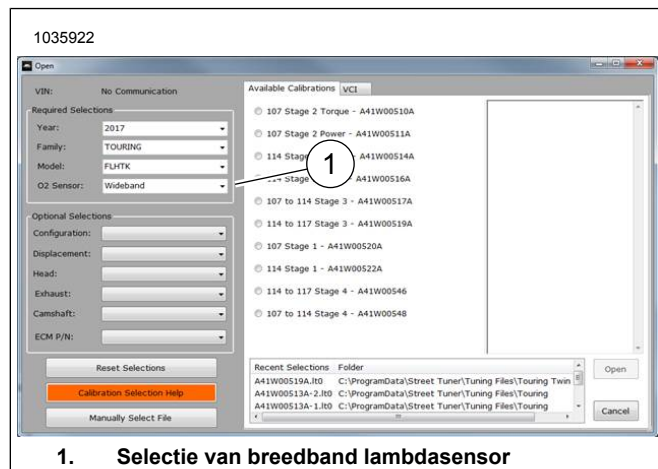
1035922

Open

VIN: No Communication

Required Selections

Year: 2017

Family: TOURING

Model: FLHTK

O2 Sensor: Wideband

Optional Selections

Configuration:

Displacement:

Head:

Exhaust:

Camshaft:

ECM P/N:

Reset Selections

Calibration Selection Help

Manually Select File

Available Calibrations VCI

107 Stage 2 Torque - A41W00510A

107 Stage 2 Power - A41W00511A

114 Stage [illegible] A41W00514A

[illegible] Stage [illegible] A41W00516A

107 to 114 Stage 3 - A41W00517A

114 to 117 Stage 3 - A41W00519A

107 Stage 1 - A41W00520A

114 Stage 1 - A41W00522A

114 to 117 Stage 4 - A41W00546

107 to 114 Stage 4 - A41W00548

1

| Recent Selections | Folder |
|---|---|
| A41W00519A.lt0 | C:\ProgramData\Street Tuner\Tuning Files\Touring Twin |
| A41W00513A-2.lt0 | C:\ProgramData\Street Tuner\Tuning Files\Touring |
| A41W00513A-1.lt0 | C:\ProgramData\Street Tuner\Tuning Files\Touring |

Open

Cancel

1. Selectie van breedband lambdasensor